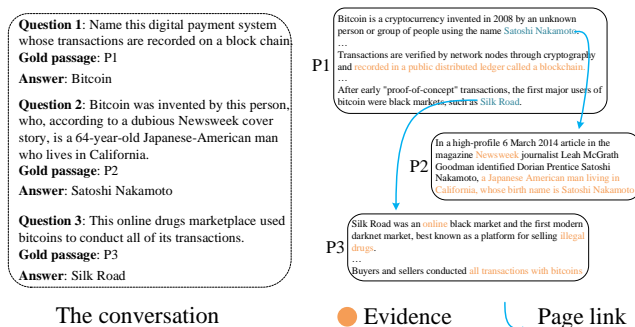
**Question 1**: Name this digital payment system whose transactions are recorded on a block chain.
**Gold passage**: P1
**Answer**: Bitcoin

**Question 2**: Bitcoin was invented by this person, who, according to a dubious Newsweek cover story, is a 64-year-old Japanese-American man who lives in California.
**Gold passage**: P2
**Answer**: Satoshi Nakamoto

**Question 3**: This online drugs marketplace used bitcoins to conduct all of its transactions.
**Gold passage**: P3
**Answer**: Silk Road

The conversation

P1
Bitcoin is a cryptocurrency invented in 2008 by an unknown person or group of people using the name Satoshi Nakamoto.
…
Transactions are verified by network nodes through cryptography and recorded in a public distributed ledger called a blockchain.
…
After early "proof-of-concept" transactions, the first major users of bitcoin were black markets, such as Silk Road.

P2
In a high-profile 6 March 2014 article in the magazine Newsweek journalist Leah McGrath Goodman identified Dorian Prentice Satoshi Nakamoto, a Japanese American man living in California, whose birth name is Satoshi Nakamoto.

P3
Silk Road was an online black market and the first modern darknet market, best known as a platform for selling illegal drugs.
…
Buyers and sellers conducted all transactions with bitcoins.

Evidence

Page link